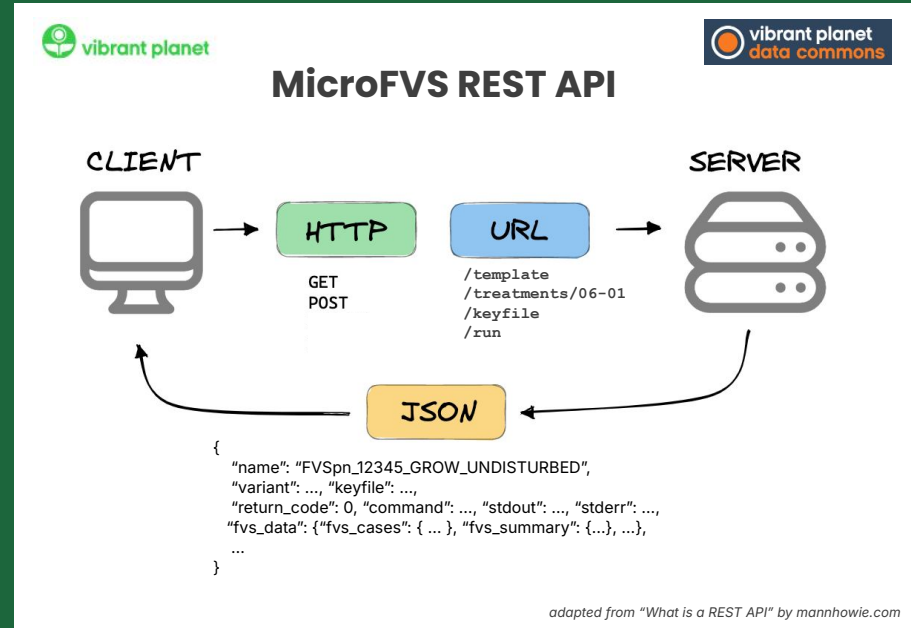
vibrant planet

vibrant planet data commons

MicroFVS REST API

CLIENT

HTTP

GET
POST

URL

/template
/treatments/06-01
/keyfile
/run

SERVER

JSON

{
"name": "FVSpn_12345_GROW_UNDISTURBED",
"variant": ..., "keyfile": ...,
"return_code": 0, "command": ..., "stdout": ..., "stderr": ...,
"fvs_data": {"fvs_cases": { ... }, "fvs_summary": {...}, ...},
...
}

adapted from "What is a REST API" by mannhowie.com